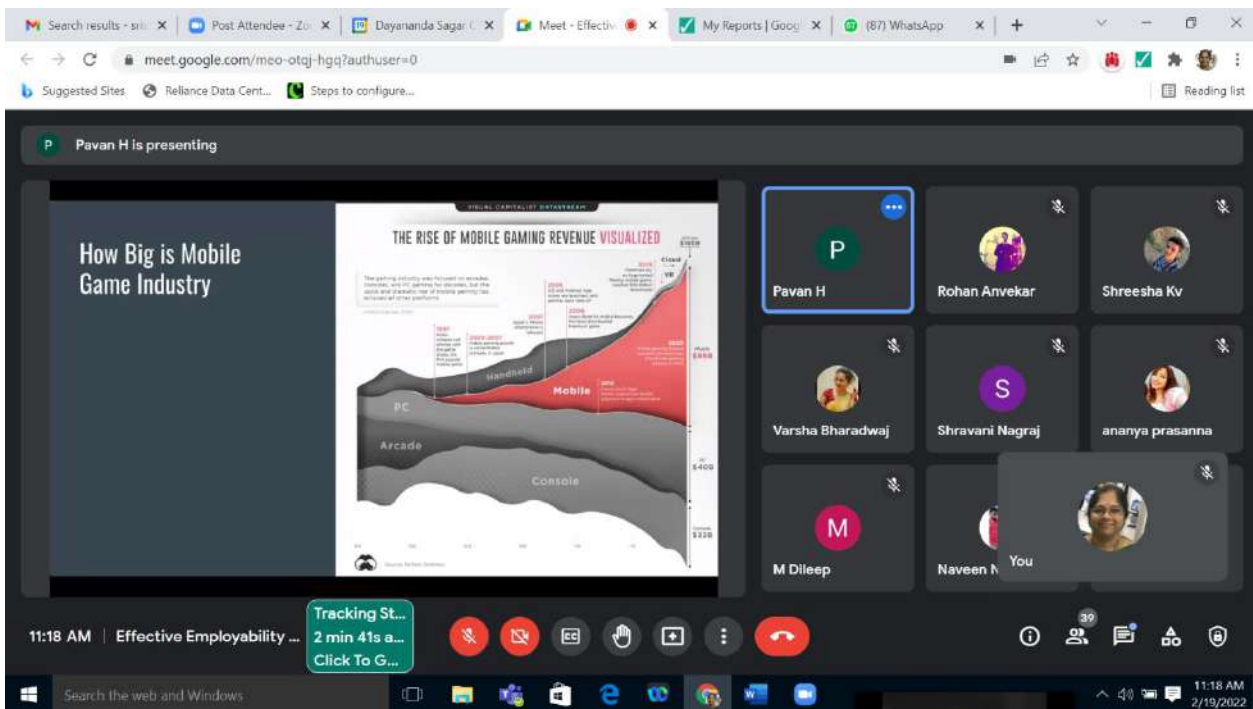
Search results - sri | Post Attendee - Zo | Dayananda Sagar C | Meet - Effectiv | My Reports | Googl | (87) WhatsApp

meet.google.com/meo-otqj-hgq?authuser=0

Suggested Sites | Reliance Data Cent... | Steps to configure...

Reading list

Pavan H is presenting

How Big is Mobile Game Industry

VISUAL CAPITALIST DATASTREAM

THE RISE OF MOBILE GAMING REVENUE VISUALIZED

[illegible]

Cloud

VR

Handheld

Mobile

PC

Arcade

Console

$40B

$33B

Pavan H

Rohan Anvekar

Shreesha Kv

Varsha Bharadwaj

Shravani Nagraj

ananya prasanna

M Dileep

Naveen N

You

Tracking St...
2 min 41s a...
Click To G...

11:18 AM | Effective Employability ...

39

Search the web and Windows

11:18 AM
2/19/2022